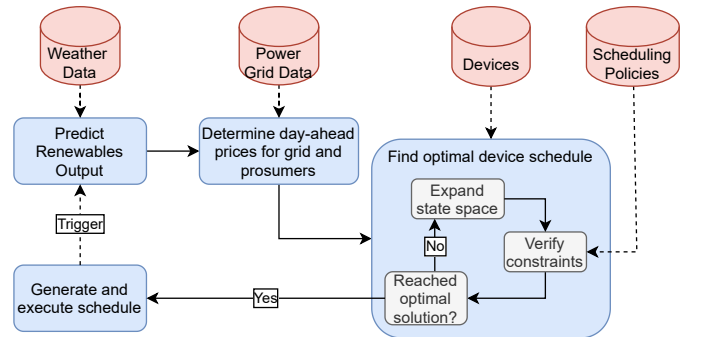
Weather Data

Power Grid Data

Devices

Scheduling Policies

Predict Renewables Output

Determine day-ahead prices for grid and prosumers

Find optimal device schedule

Expand state space

Verify constraints

No

Reached optimal solution?

Trigger

Generate and execute schedule

Yes